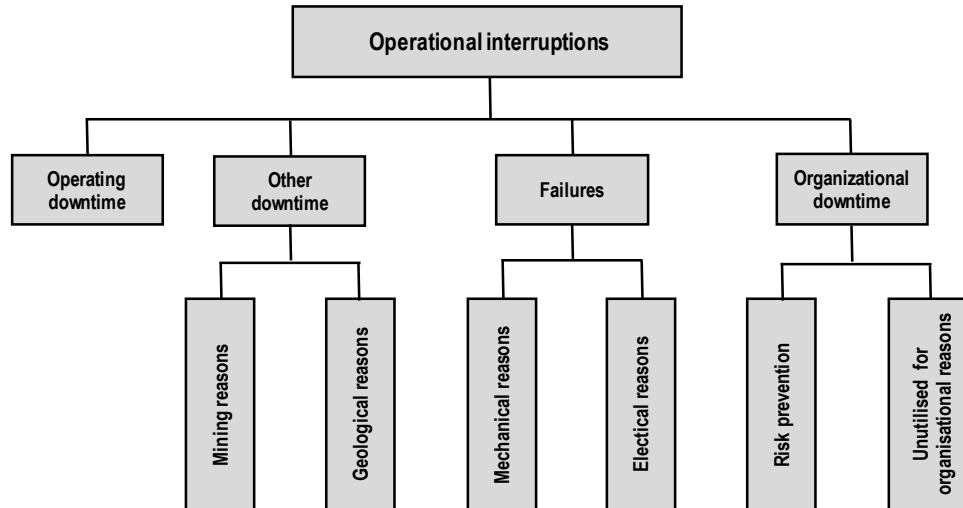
Operational interruptions

Operating downtime

Other downtime

Mining reasons

Geological reasons

Failures

Mechanical reasons

Electical reasons

Organizational downtime

Risk prevention

Unutilised for organisational reasons